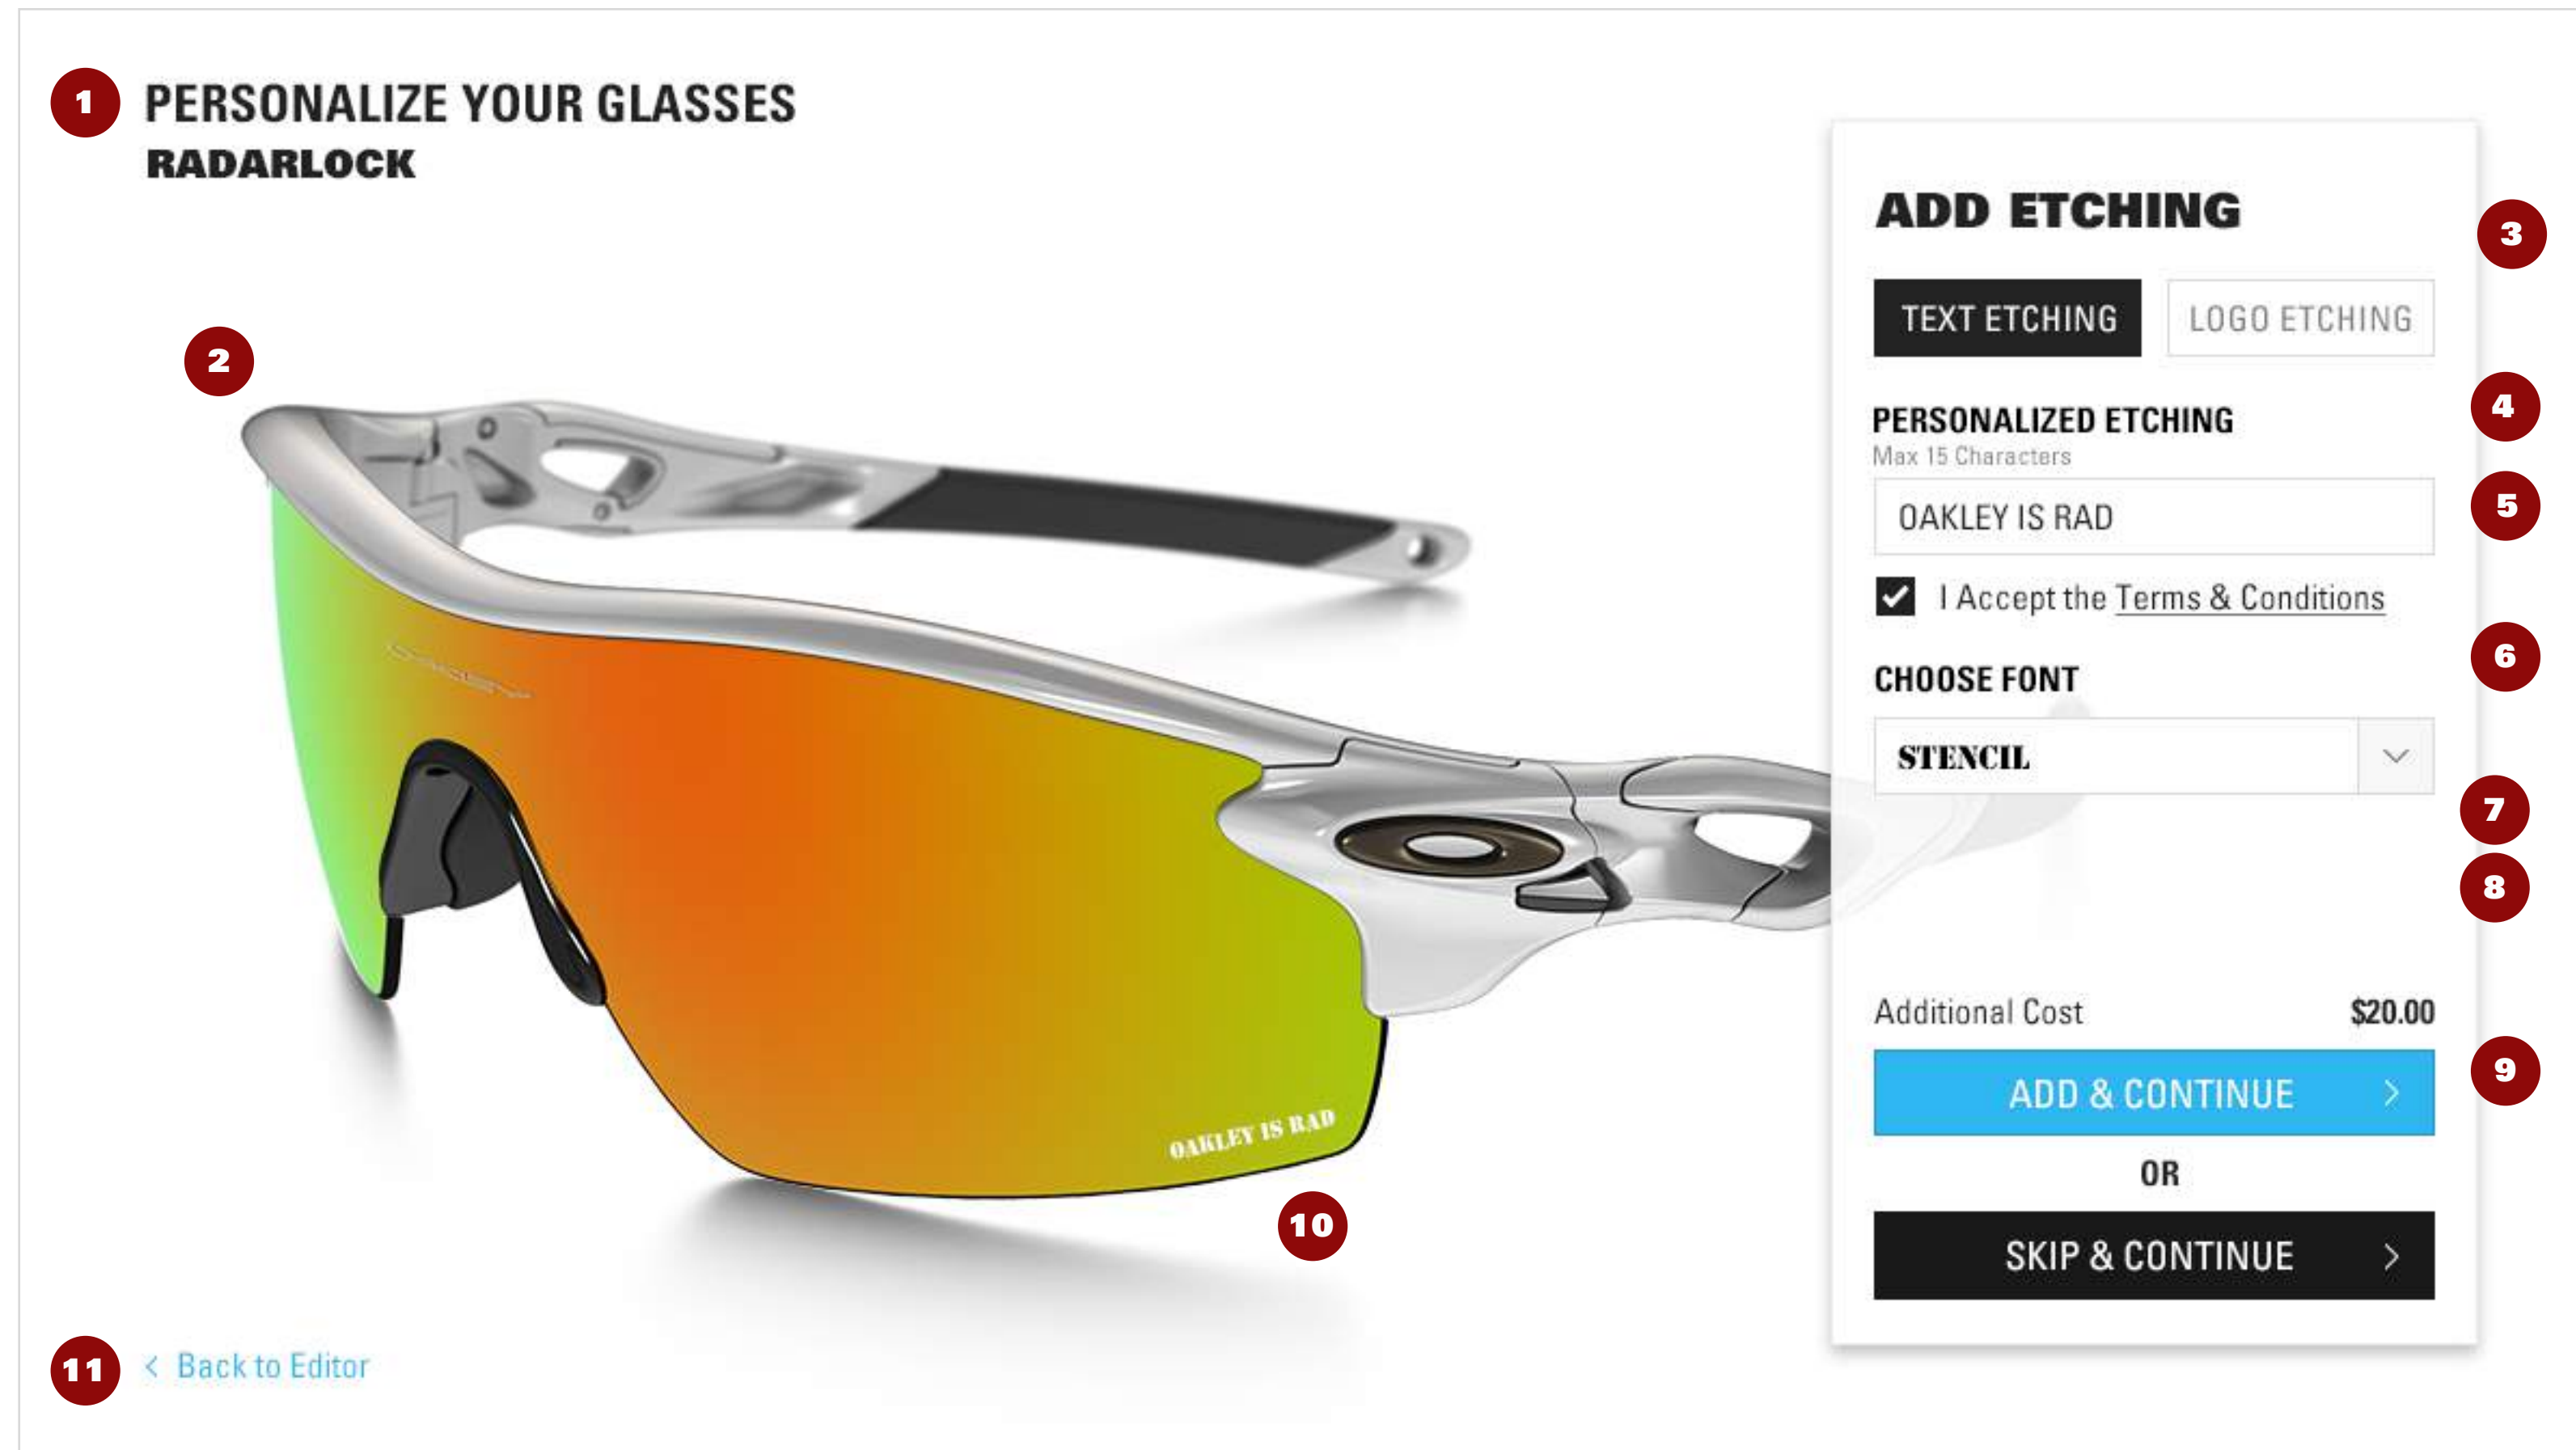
1
PERSONALIZE YOUR GLASSES
RADARLOCK

2

OAKLEY IS RAD

10

ADD ETCHING

3

TEXT ETCHING
LOGO ETCHING

4

PERSONALIZED ETCHING
Max 15 Characters

5

OAKLEY IS RAD

I Accept the Terms & Conditions

6

CHOOSE FONT

STENCIL

7

8

Additional Cost $20.00

ADD & CONTINUE

9

OR

SKIP & CONTINUE

11

< Back to Editor